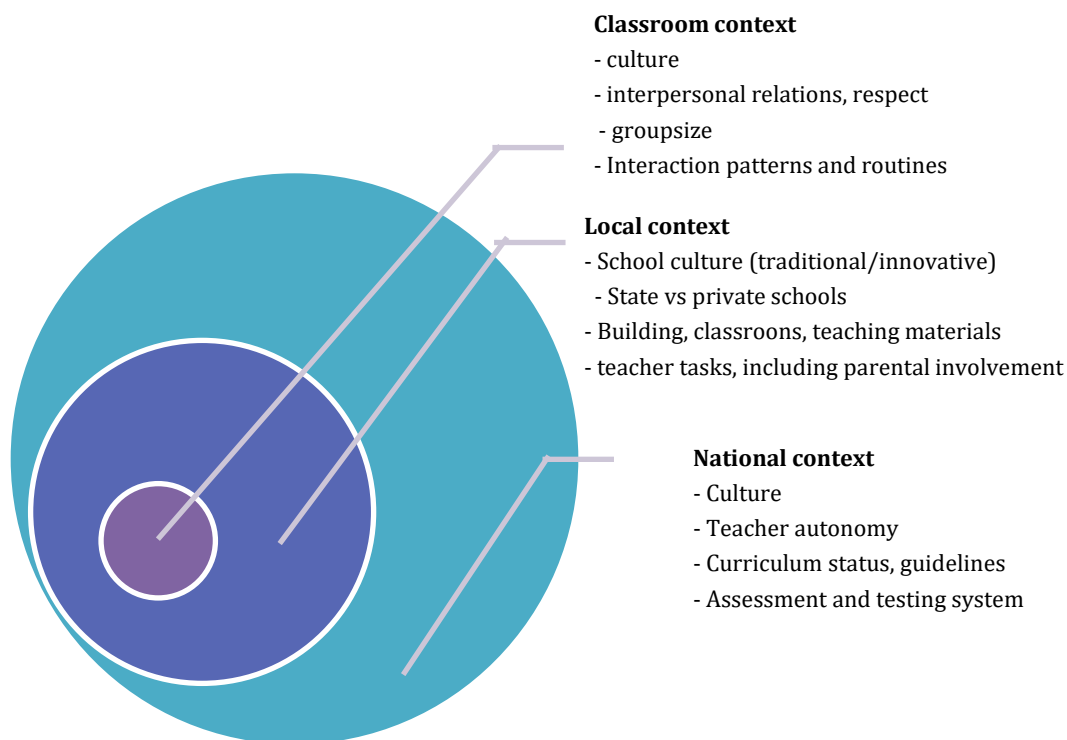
**Classroom context**
- culture
- interpersonal relations, respect
- groupsize
- Interaction patterns and routines

**Local context**
- School culture (traditional/innovative)
- State vs private schools
- Building, classroons, teaching materials
- teacher tasks, including parental involvement

**National context**
- Culture
- Teacher autonomy
- Curriculum status, guidelines
- Assessment and testing system